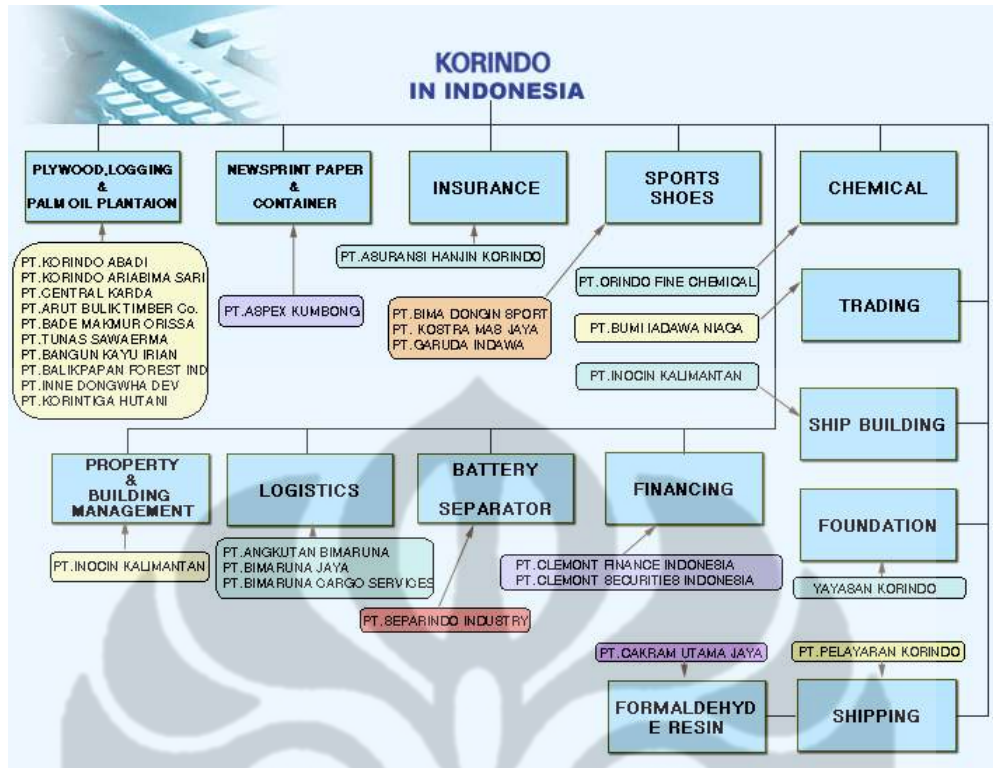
KORINDO
IN INDONESIA

PLYWOOD,LOGGING
&
PALM OIL PLANTAION

NEWSPRINT PAPER
&
CONTAINER

INSURANCE

SPORTS
SHOES

CHEMICAL

PT.KORINDO ABADI
PT.KORINDO ARIABIMA SARI
PT.CENTRAL KARDA
PT.ARUT BULIK TIMBER Co.
PT.BADE MAKMUR ORISSA
PT.TUNAS SAWAERMA
PT.BANGUN KAYU IRIAN
PT.BALIKPAPAN FOREST IND
PT.INNE DONGWHA DEV
PT.KORINTIGA HUTANI

PT.ASPEX KUMBONG

PT.ASURANSI HANJIN KORINDO

PT.BIMA DONGIN SPORT
PT. KOSTRA MAS JAYA
PT.GARUDA INDAWA

PT.ORINDO FINE CHEMICAL

PT.BUMI IADAWA NIAGA

TRADING

PT.INOCIN KALIMANTAN

SHIP BUILDING

PROPERTY
&
BUILDING
MANAGEMENT

LOGISTICS

BATTERY
SEPARATOR

FINANCING

FOUNDATION

PT.INOCIN KALIMANTAN

PT.ANGKUTAN BIMARUNA
PT.BIMARUNA JAYA
PT.BIMARUNA CARGO SERVICES

PT.CLEMONT FINANCE INDONESIA
PT.CLEMONT SECURITIES INDONESIA

YAYASAN KORINDO

PT.SEPARINDO INDUSTRY

PT.CAKRAM UTAMA JAYA

PT.PELAYARAN KORINDO

FORMALDEHYD
E RESIN

SHIPPING